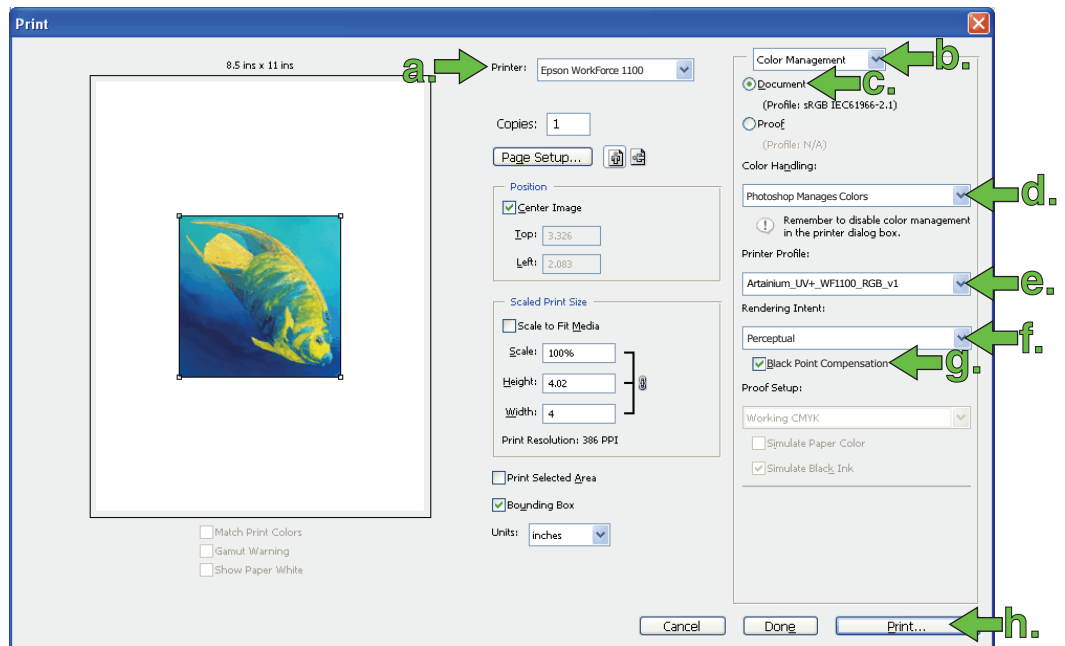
Print

8.5 ins x 11 ins

a.

Printer: Epson WorkForce 1100

Copies: 1

Page Setup...

Position

Center Image

Top: 3.326

Left: 2.083

Scaled Print Size

Scale to Fit Media

Scale: 100%

Height: 4.02

Width: 4

Print Resolution: 386 PPI

Print Selected Area

Bounding Box

Units: inches

Match Print Colors

Gamut Warning

Show Paper White

Color Management

b.

Document

c.

(Profile: sRGB IEC61966-2.1)

Proof

(Profile: N/A)

Color Handling:

Photoshop Manages Colors

d.

Remember to disable color management in the printer dialog box.

Printer Profile:

Artainium_UV+_WF1100_RGB_v1

e.

Rendering Intent:

Perceptual

f.

Black Point Compensation

g.

Proof Setup:

Working CMYK

Simulate Paper Color

Simulate Black Ink

Cancel

Done

Print...

h.